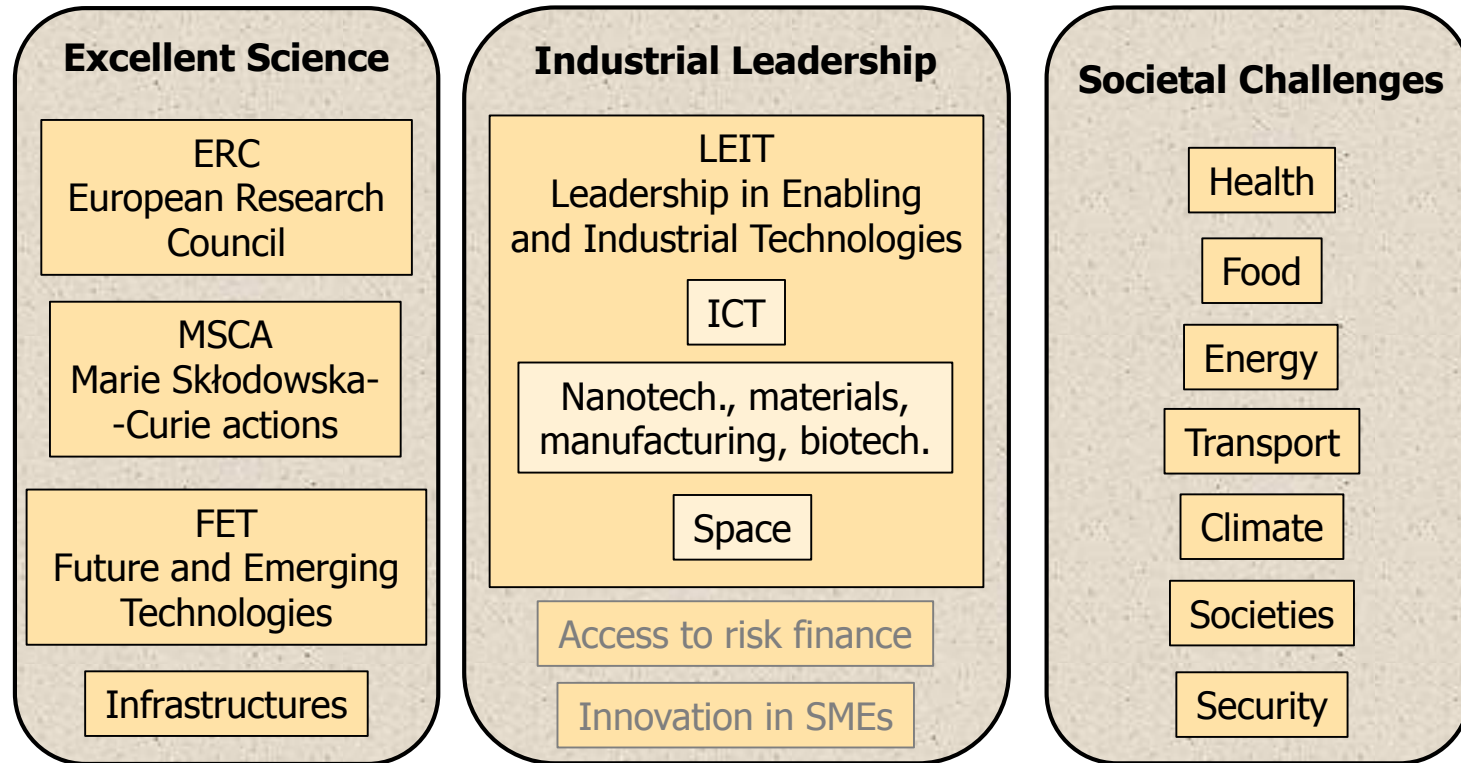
Excellent Science

ERC
European Research Council

MSCA
Marie Skłodowska-
-Curie actions

FET
Future and Emerging Technologies

Infrastructures

Industrial Leadership

LEIT
Leadership in Enabling and Industrial Technologies

ICT

Nanotech., materials, manufacturing, biotech.

Space

Access to risk finance

Innovation in SMEs

Societal Challenges

Health

Food

Energy

Transport

Climate

Societies

Security